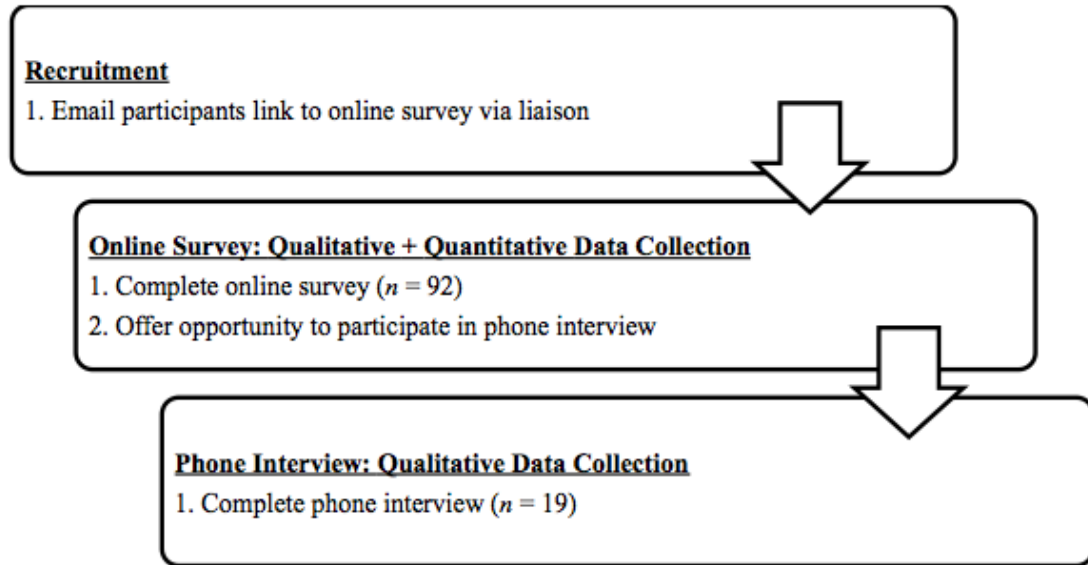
Recruitment
1. Email participants link to online survey via liaison

Online Survey: Qualitative + Quantitative Data Collection
1. Complete online survey ($n$ = 92)
2. Offer opportunity to participate in phone interview

Phone Interview: Qualitative Data Collection
1. Complete phone interview ($n$ = 19)